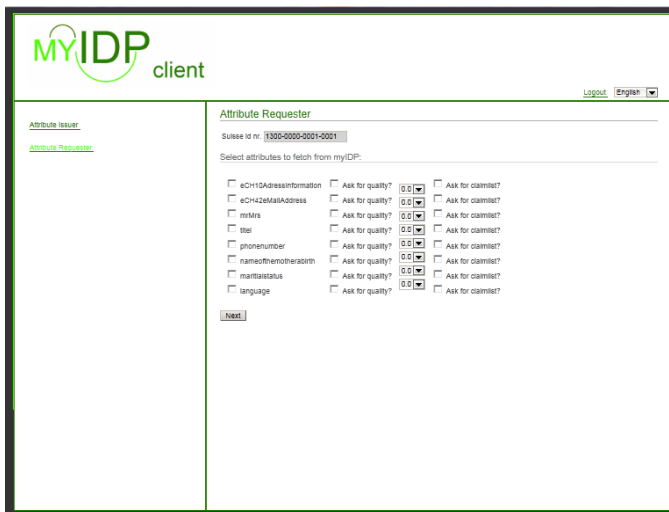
MYIDP client

Logout English

Attribute Issuer

Attribute Requester

Attribute Requester

Suisse Id nr. 1300-0000-0001-0001

Select attributes to fetch from myIDP:

| | | | |
|---|---|---|---|
| eCH10AdressInformation | Ask for quality? | 0.0 | Ask for claimlist? |
| eCH42eMailAddress | Ask for quality? | 0.0 | Ask for claimlist? |
| mrMrs | Ask for quality? | 0.0 | Ask for claimlist? |
| titel | Ask for quality? | 0.0 | Ask for claimlist? |
| phonenumber | Ask for quality? | 0.0 | Ask for claimlist? |
| nameofthemotherabirth | Ask for quality? | 0.0 | Ask for claimlist? |
| maritalstatus | Ask for quality? | 0.0 | Ask for claimlist? |
| language | Ask for quality? | 0.0 | Ask for claimlist? |

Next